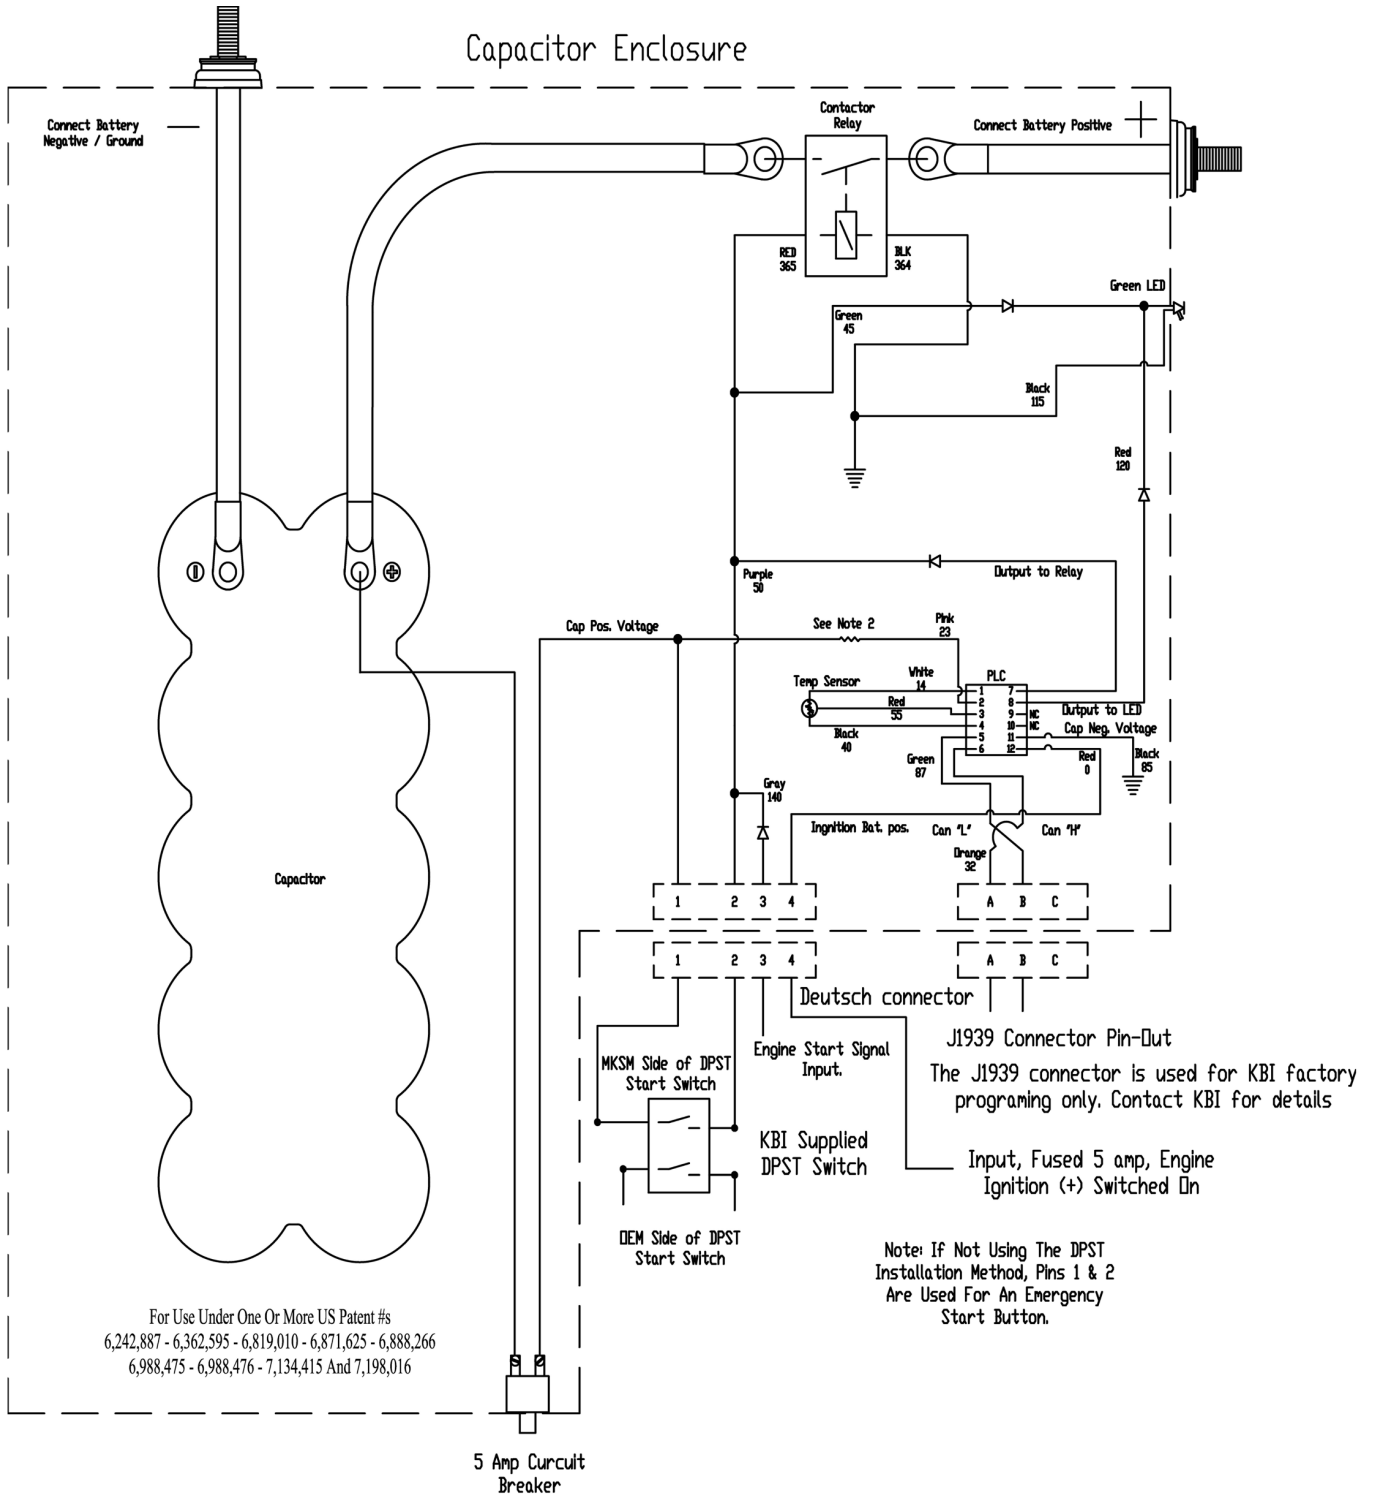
Capacitor Enclosure

Connect Battery Negative / Ground —

Contactor Relay

Connect Battery Positive +

RED 365

BLK 364

Green LED

Green 45

Black 115

Red 120

Purple 50

Output to Relay

Cap Pos. Voltage

See Note 2

Pink 23

PLC

White 14

Temp Sensor

Red 55

Black 40

1 2 3 4 5 6

7 8 9 10 11 12

NC NC

Output to LED

Cap Neg. Voltage

Black 85

Green 87

Red 0

Gray 140

Ingnition Bat. pos.

Can "L"

Can "H"

Orange 32

Capacitor

1 2 3 4

A B C

1 2 3 4

A B C

Deutsch connector

J1939 Connector Pin-Out

The J1939 connector is used for KBI factory programing only. Contact KBI for details

MKSM Side of DPST Start Switch

Engine Start Signal Input.

KBI Supplied DPST Switch

Input, Fused 5 amp, Engine Ignition (+) Switched On

OEM Side of DPST Start Switch

Note: If Not Using The DPST Installation Method, Pins 1 & 2 Are Used For An Emergency Start Button.

For Use Under One Or More US Patent #s
6,242,887 - 6,362,595 - 6,819,010 - 6,871,625 - 6,888,266
6,988,475 - 6,988,476 - 7,134,415 And 7,198,016

5 Amp Curcuit Breaker